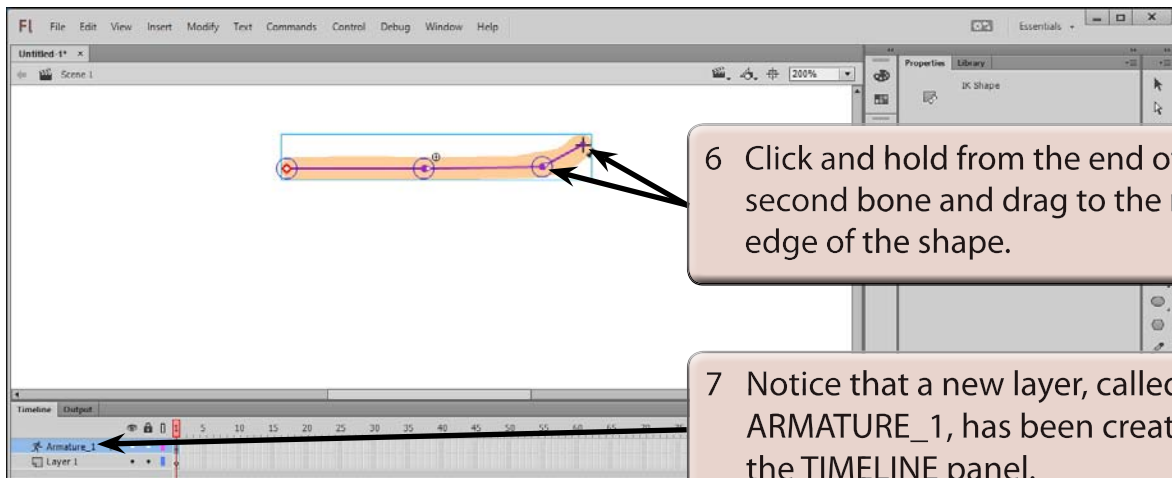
Fl File Edit View Insert Modify Text Commands Control Debug Window Help

Essentials

Untitled-1* ×

Scene 1

200%

Properties Library

IK Shape

6 Click and hold from the end o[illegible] second bone and drag to the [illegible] edge of the shape.

7 Notice that a new layer, calle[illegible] ARMATURE_1, has been creat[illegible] the TIMELINE panel.

Timeline Output

5 10 15 20 25 30 35 40 45 50 55 60 65 70

Armature_1

Layer 1